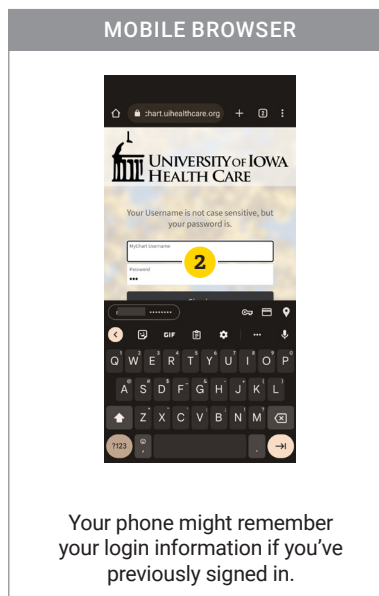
MOBILE BROWSER

:hart.uihealthcare.org

2

UNIVERSITY OF IOWA HEALTH CARE

Your Username is not case sensitive, but your password is.

MyChart Username

Password

•••

2

GIF

Q W E R T Y U I O P

A S D F G H J K L

Z X C V B N M

?123

Your phone might remember your login information if you've previously signed in.